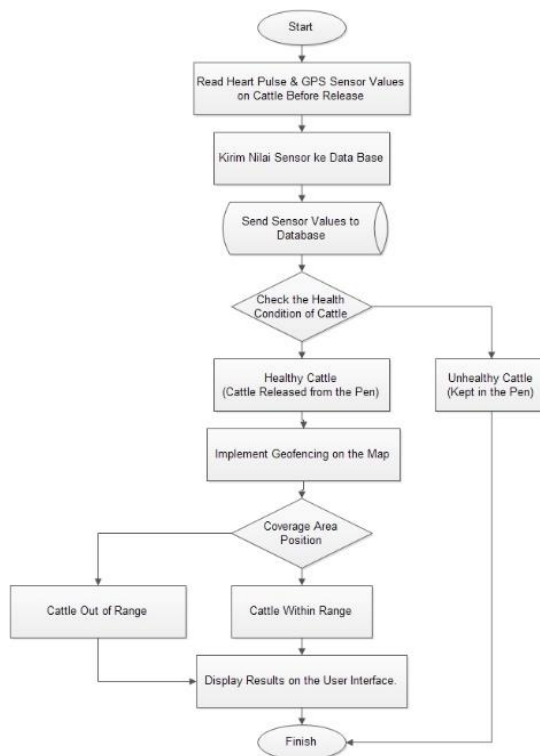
Start

Read Heart Pulse & GPS Sensor Values on Cattle Before Release

Kirim Nilai Sensor ke Data Base

Send Sensor Values to Database

Check the Health Condition of Cattle

Healthy Cattle (Cattle Released from the Pen)

Unhealthy Cattle (Kept in the Pen)

Implement Geofencing on the Map

Coverage Area Position

Cattle Out of Range

Cattle Within Range

Display Results on the User Interface.

Finish